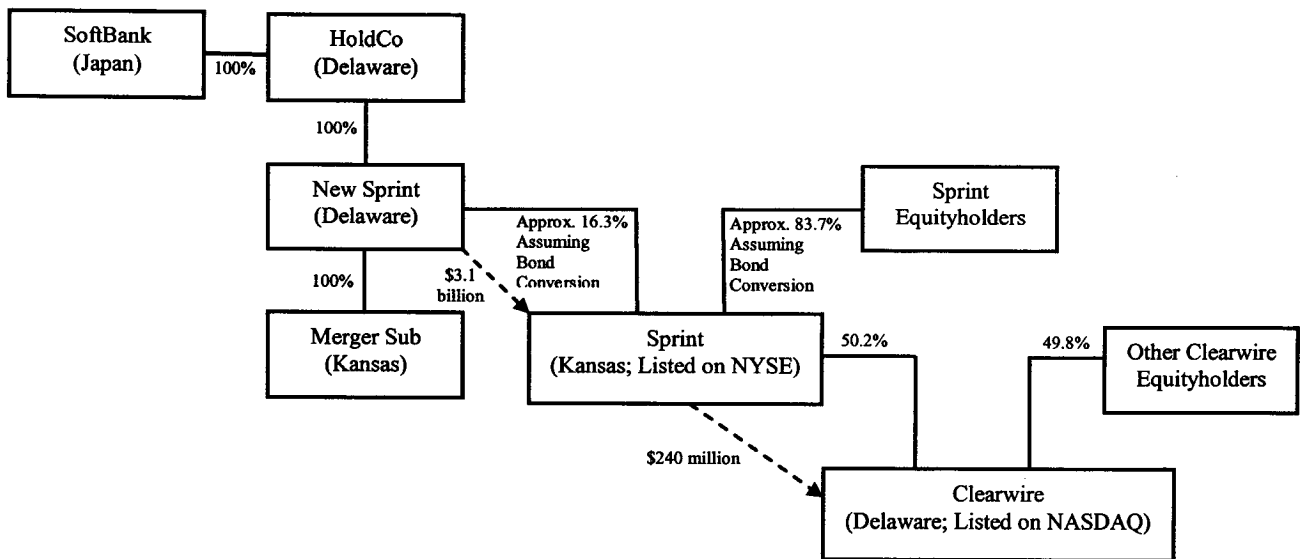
SoftBank (Japan)

100%

HoldCo (Delaware)

100%

New Sprint (Delaware)

Approx. 16.3% Assuming Bond Conversion

Approx. 83.7% Assuming Bond Conversion

Sprint Equityholders

100%

$3.1 billion

Merger Sub (Kansas)

Sprint (Kansas; Listed on NYSE)

50.2%

49.8%

Other Clearwire Equityholders

$240 million

Clearwire (Delaware; Listed on NASDAQ)